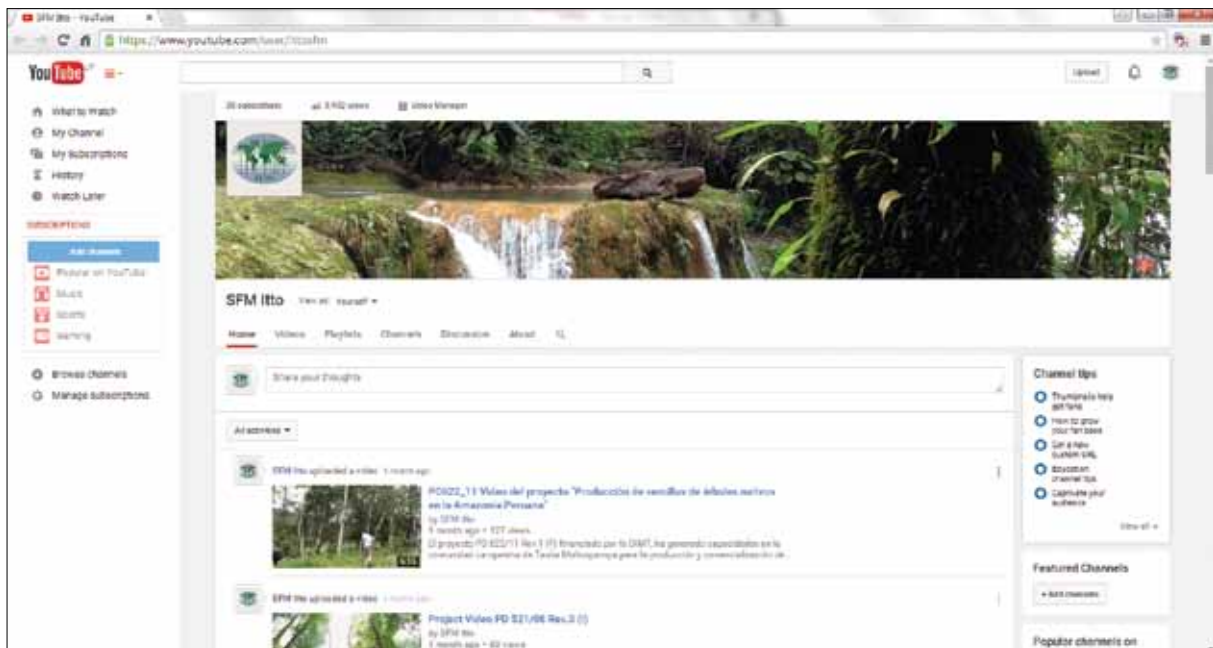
SFM Itto - YouTube

https://www.youtube.com/user/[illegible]

YouTube

Upload

What to Watch
My Channel
My Subscriptions
History
Watch Later

SUBSCRIPTIONS

Add channels
Popular on YouTube
Music
Sports
Gaming

Browse channels
Manage subscriptions

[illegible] subscribers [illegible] views Video Manager

SFM Itto View as: Yourself

Home Videos Playlists Channels Discussion About

Share your thoughts

All activities

SFM Itto uploaded a video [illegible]

PD522_11 Video del proyecto "Producción de semillas de árboles nativos en la Amazonia Peruana"
by SFM Itto
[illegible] months ago • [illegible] views
El proyecto PD 522/11 Rev.3 (F) financiado por la OIMT, ha generado capacidades en la comunidad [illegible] para la producción y comercialización de...

SFM Itto uploaded a video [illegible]

Project Video PD 521/08 Rev.3 (I)
by SFM Itto
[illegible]

Channel tips
Thumbnails help get fans
How to grow your fan base
Get a new custom URL
Education channel tips
Captivate your audience
View all

Featured Channels
+ Add channels

Popular channels on